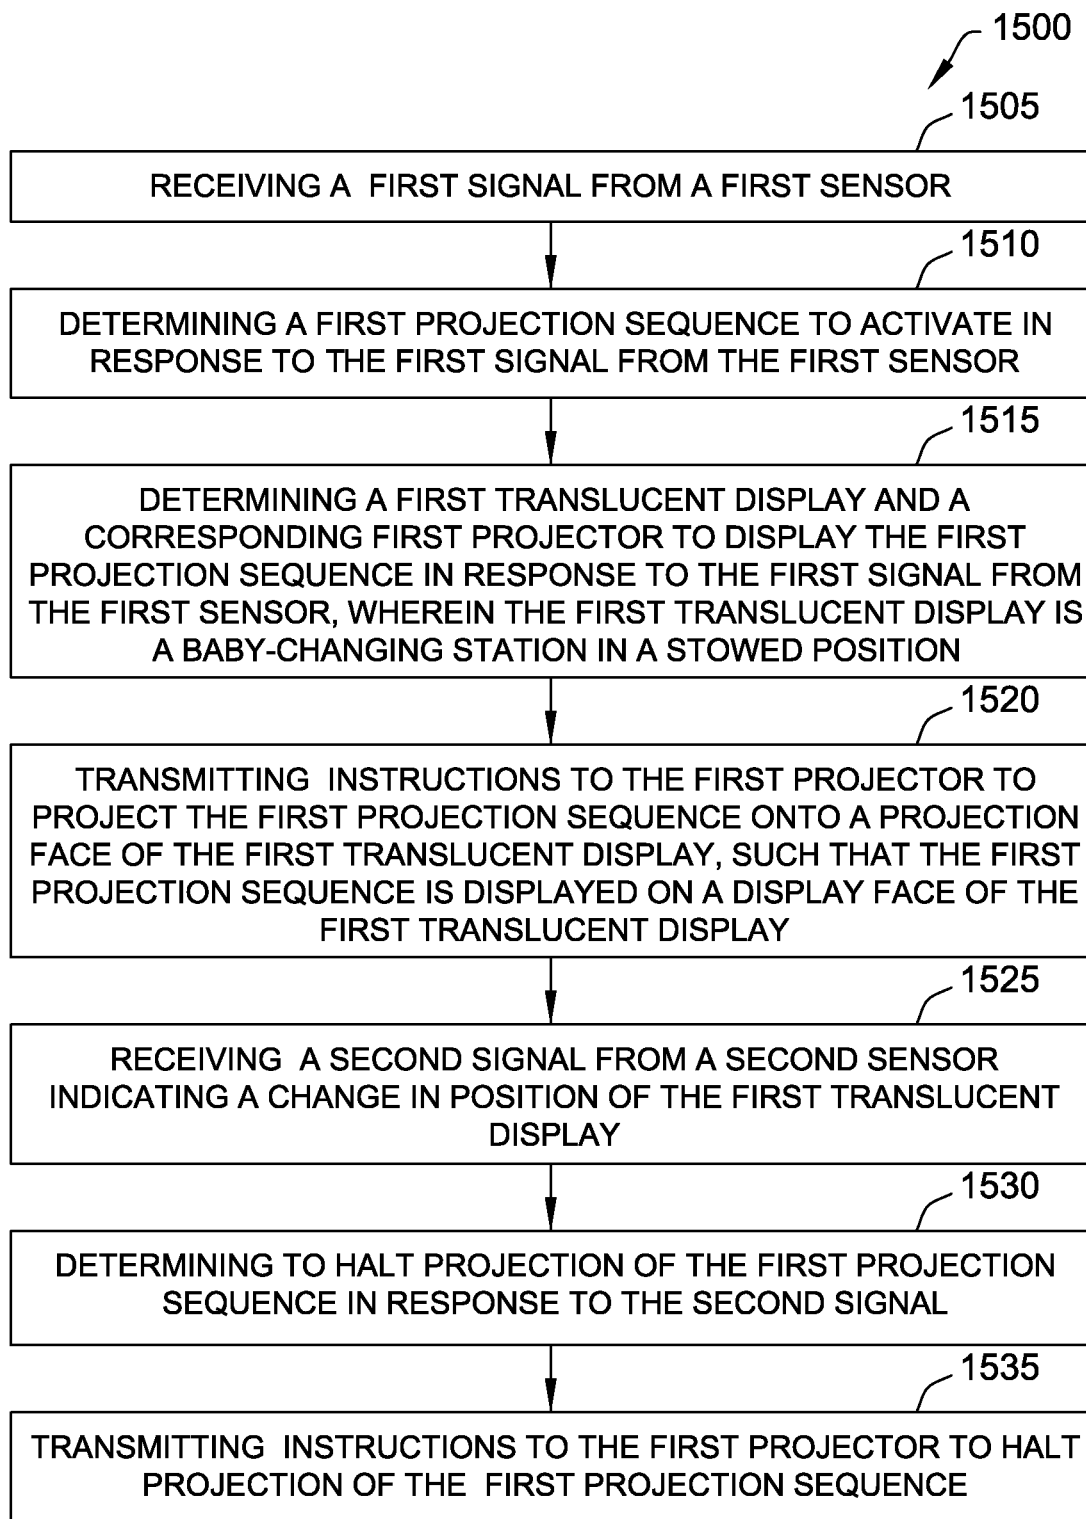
1500

1505

RECEIVING A FIRST SIGNAL FROM A FIRST SENSOR

1510

DETERMINING A FIRST PROJECTION SEQUENCE TO ACTIVATE IN RESPONSE TO THE FIRST SIGNAL FROM THE FIRST SENSOR

1515

DETERMINING A FIRST TRANSLUCENT DISPLAY AND A CORRESPONDING FIRST PROJECTOR TO DISPLAY THE FIRST PROJECTION SEQUENCE IN RESPONSE TO THE FIRST SIGNAL FROM THE FIRST SENSOR, WHEREIN THE FIRST TRANSLUCENT DISPLAY IS A BABY-CHANGING STATION IN A STOWED POSITION

1520

TRANSMITTING INSTRUCTIONS TO THE FIRST PROJECTOR TO PROJECT THE FIRST PROJECTION SEQUENCE ONTO A PROJECTION FACE OF THE FIRST TRANSLUCENT DISPLAY, SUCH THAT THE FIRST PROJECTION SEQUENCE IS DISPLAYED ON A DISPLAY FACE OF THE FIRST TRANSLUCENT DISPLAY

1525

RECEIVING A SECOND SIGNAL FROM A SECOND SENSOR INDICATING A CHANGE IN POSITION OF THE FIRST TRANSLUCENT DISPLAY

1530

DETERMINING TO HALT PROJECTION OF THE FIRST PROJECTION SEQUENCE IN RESPONSE TO THE SECOND SIGNAL

1535

TRANSMITTING INSTRUCTIONS TO THE FIRST PROJECTOR TO HALT PROJECTION OF THE FIRST PROJECTION SEQUENCE